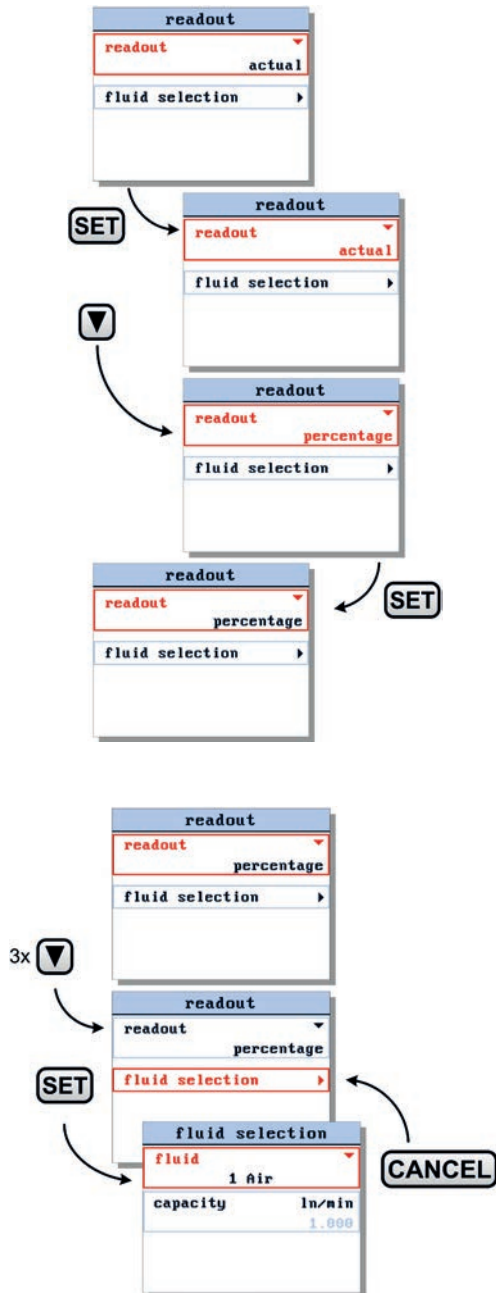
readout
readout
actual
fluid selection

SET

readout
readout
actual
fluid selection

readout
readout
percentage
fluid selection

readout
readout
percentage
fluid selection

SET

readout
readout
percentage
fluid selection

3x

readout
readout
percentage
fluid selection

SET

fluid selection
fluid
1 Air
capacity ln/min
1.000

CANCEL